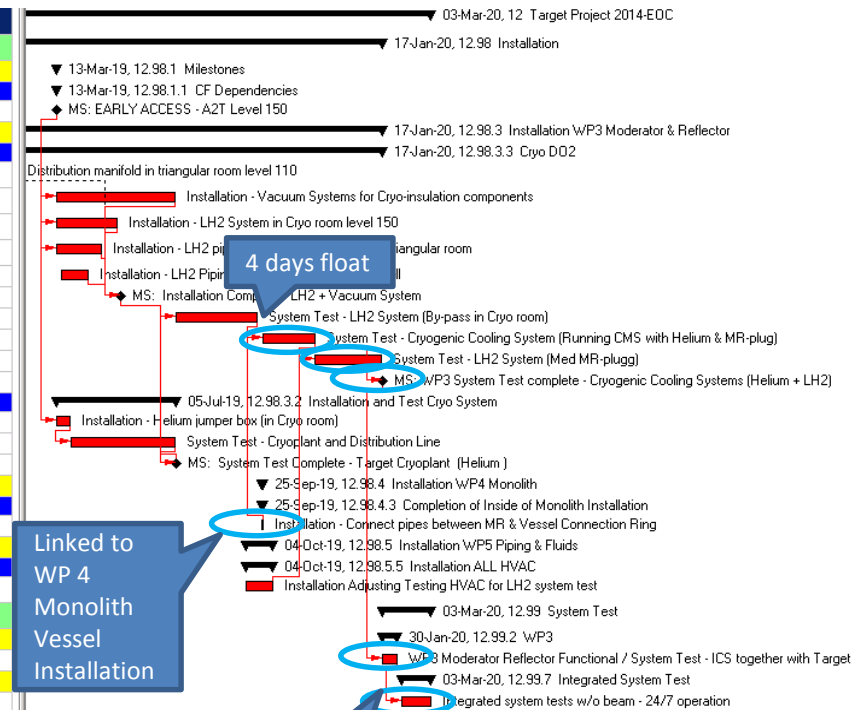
03-Mar-20, 12 Target Project 2014-EOC

17-Jan-20, 12.98 Installation

13-Mar-19, 12.98.1 Milestones

13-Mar-19, 12.98.1.1 CF Dependencies

MS: EARLY ACCESS - A2T Level 150

17-Jan-20, 12.98.3 Installation WP3 Moderator & Reflector

17-Jan-20, 12.98.3.3 Cryo DO2

Distribution manifold in triangular room level 110

Installation - Vacuum Systems for Cryo-insulation components

Installation - LH2 System in Cryo room level 150

Installation - LH2 pi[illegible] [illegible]riangular room

Installation - LH2 Pipin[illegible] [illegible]ll

4 days float

MS: Installation Comp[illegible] LH2 + Vacuum System

System Test - LH2 System (By-pass in Cryo room)

System Test - Cryogenic Cooling System (Running CMS with Helium & MR-plug)

System Test - LH2 System (Med MR-plugg)

MS: WP3 System Test complete - Cryogenic Cooling Systems (Helium + LH2)

05-Jul-19, 12.98.3.2 Installation and Test Cryo System

Installation - Helium jumper box (in Cryo room)

System Test - Cryoplant and Distribution Line

MS: System Test Complete - Target Cryoplant (Helium )

25-Sep-19, 12.98.4 Installation WP4 Monolith

25-Sep-19, 12.98.4.3 Completion of Inside of Monolith Installation

Installation - Connect pipes between MR & Vessel Connection Ring

Linked to WP 4 Monolith Vessel Installation

04-Oct-19, 12.98.5 Installation WP5 Piping & Fluids

04-Oct-19, 12.98.5.5 Installation ALL HVAC

Installation Adjusting Testing HVAC for LH2 system test

03-Mar-20, 12.99 System Test

30-Jan-20, 12.99.2 WP3

WP3 Moderator Reflector Functional / System Test - ICS together with Target

03-Mar-20, 12.99.7 Integrated System Test

Integrated system tests w/o beam - 24/7 operation